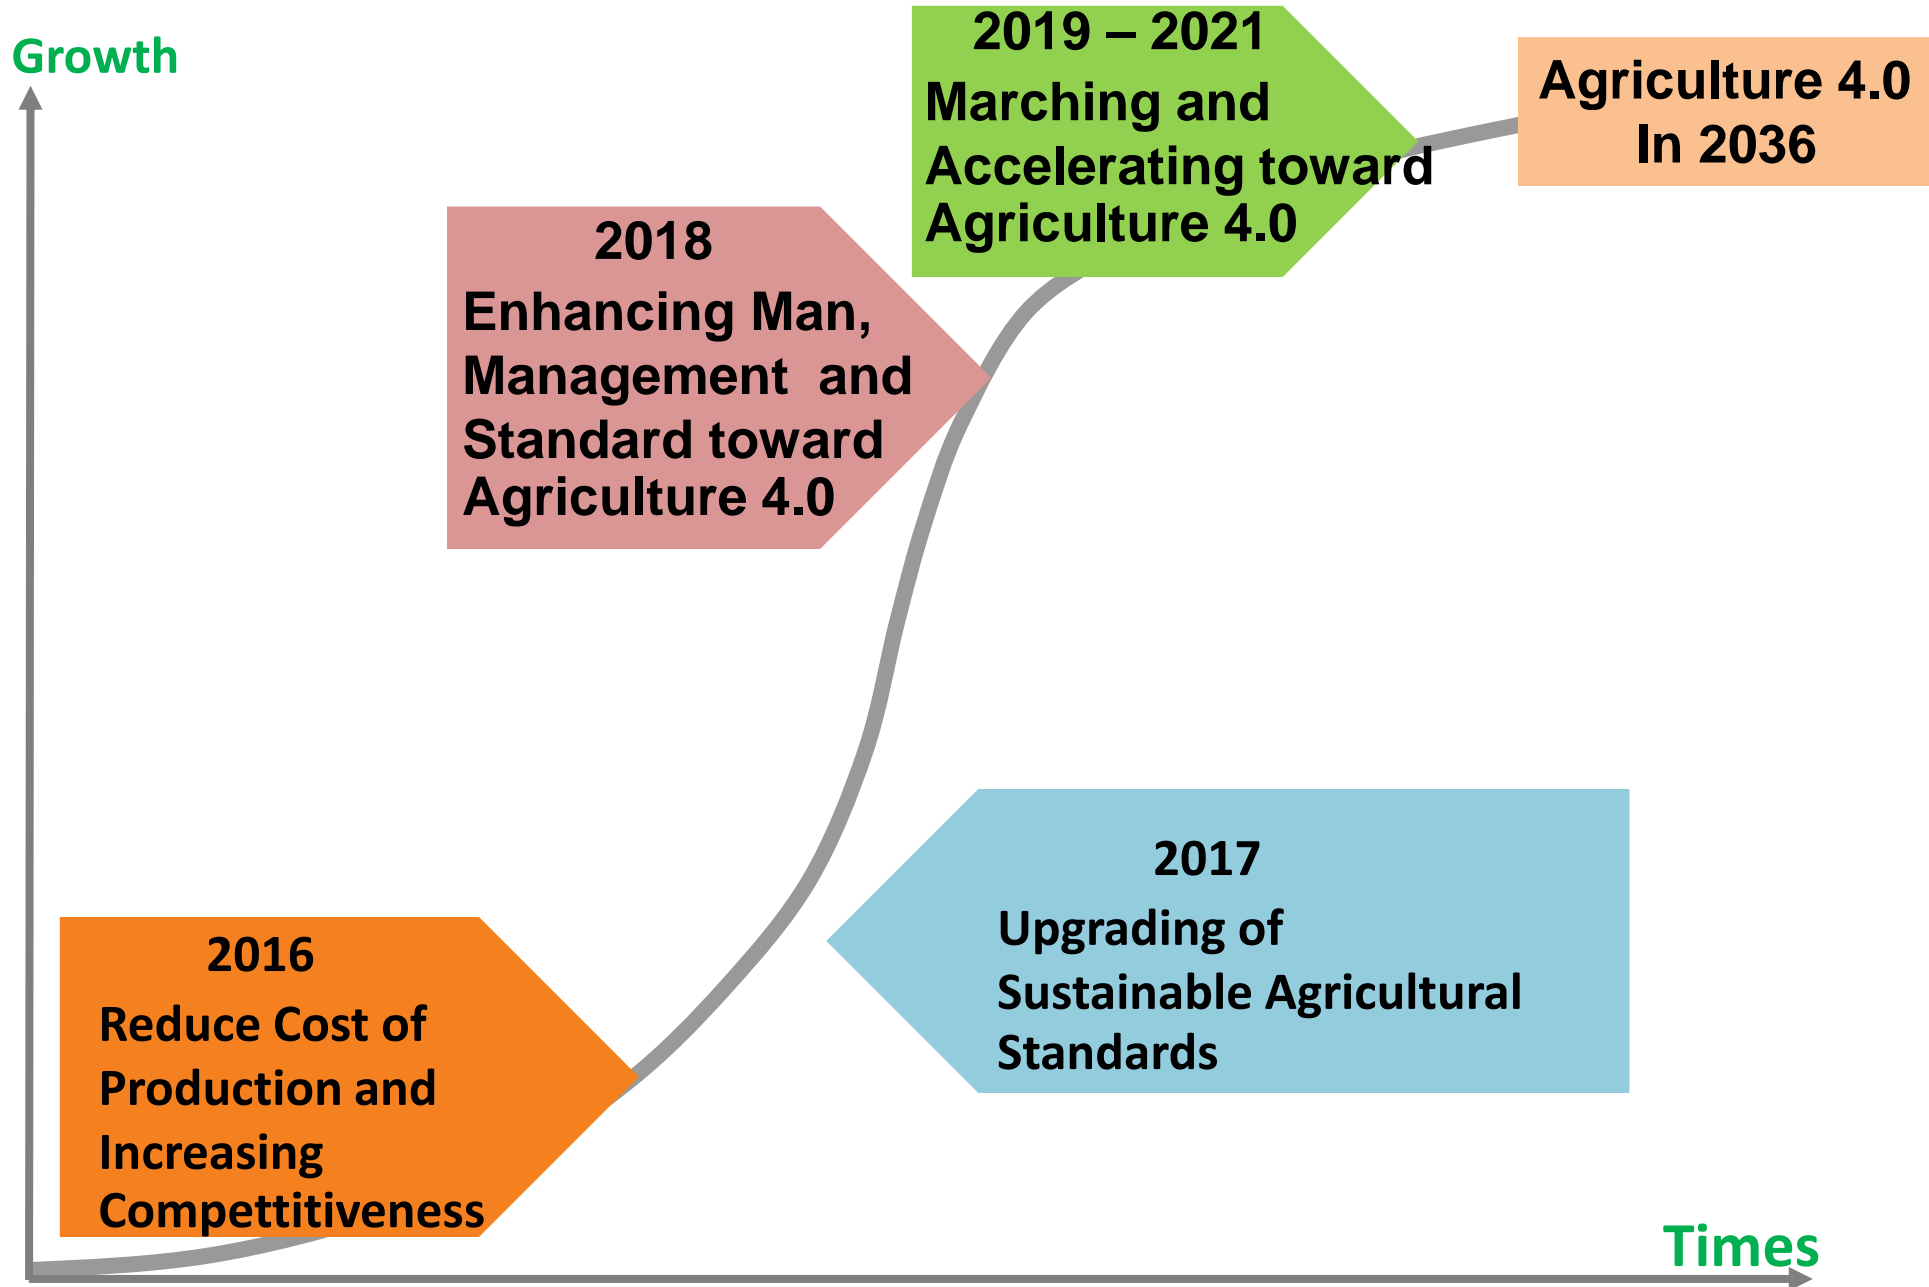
Growth

2019 – 2021
Marching and Accelerating toward Agriculture 4.0

Agriculture 4.0
In 2036

2018
Enhancing Man, Management and Standard toward Agriculture 4.0

2017
Upgrading of Sustainable Agricultural Standards

2016
Reduce Cost of Production and Increasing Compettitiveness

Times